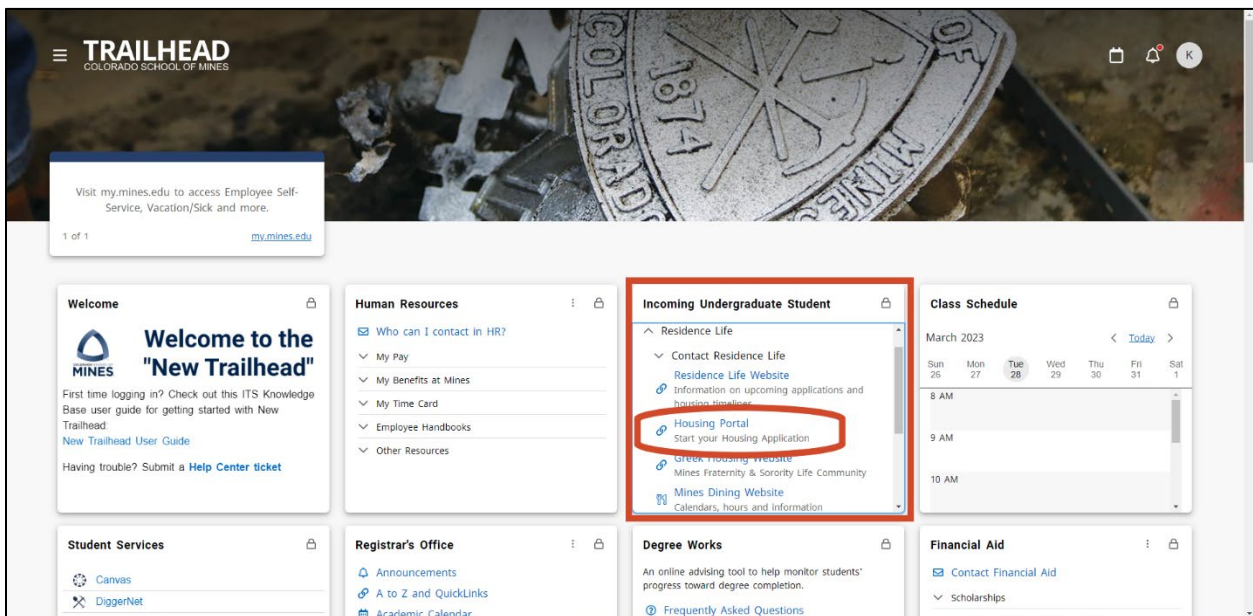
TRAILHEAD
COLORADO SCHOOL OF MINES

K

Visit my.mines.edu to access Employee Self-Service, Vacation/Sick and more.

1 of 1 my.mines.edu

Welcome

MINES

Welcome to the "New Trailhead"

First time logging in? Check out this ITS Knowledge Base user guide for getting started with New Trailhead.
New Trailhead User Guide

Having trouble? Submit a Help Center ticket

Human Resources

Who can I contact in HR?
My Pay
My Benefits at Mines
My Time Card
Employee Handbooks
Other Resources

Incoming Undergraduate Student

Residence Life
Contact Residence Life
Residence Life Website
Information on upcoming applications and housing timelines
Housing Portal
Start your Housing Application
Greek Housing Website
Mines Fraternity & Sorority Life Community
Mines Dining Website
Calendars, hours and information

Class Schedule

March 2023 Today

| Sun | Mon | Tue | Wed | Thu | Fri | Sat |
|---|---|---|---|---|---|---|
| 26 | 27 | 28 | 29 | 30 | 31 | 1 |

8 AM
9 AM
10 AM

Student Services

Canvas
DiggerNet

Registrar's Office

Announcements
A to Z and QuickLinks
Academic Calendar

Degree Works

An online advising tool to help monitor students' progress toward degree completion.
Frequently Asked Questions

Financial Aid

Contact Financial Aid
Scholarships